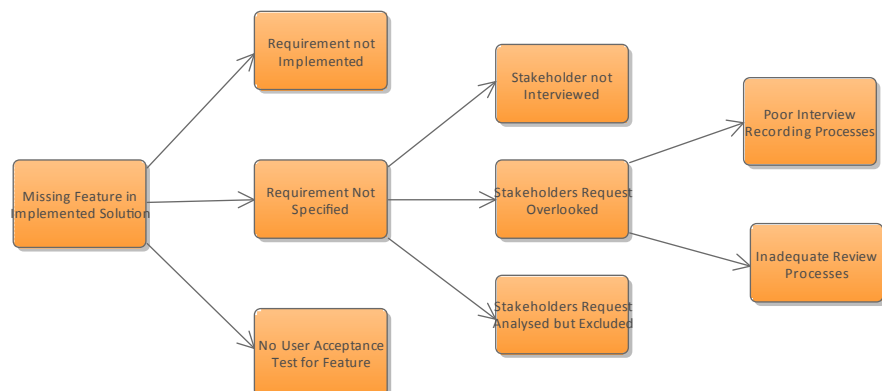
Missing Feature in Implemented Solution

Requirement not Implemented

Requirement Not Specified

No User Acceptance Test for Feature

Stakeholder not Interviewed

Stakeholders Request Overlooked

Stakeholders Request Analysed but Excluded

Poor Interview Recording Processes

Inadequate Review Processes